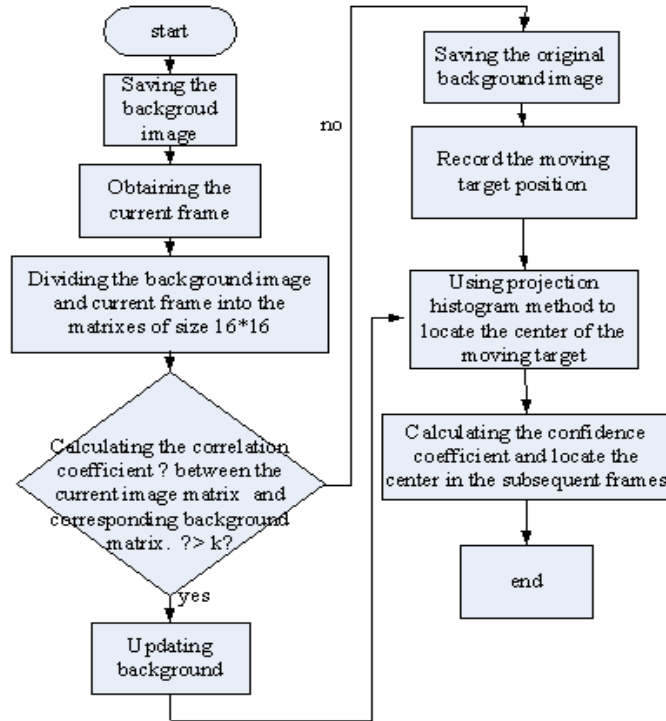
start

Saving the backgroud image

Obtaining the current frame

Dividing the background image and current frame into the matrixes of size 16*16

Calculating the correlation coefficient ? between the current image matrix and corresponding background matrix. ?> k?

yes

Updating background

no

Saving the original background image

Record the moving target position

Using projection histogram method to locate the center of the moving target

Calculating the confidence coefficient and locate the center in the subsequent frames

end